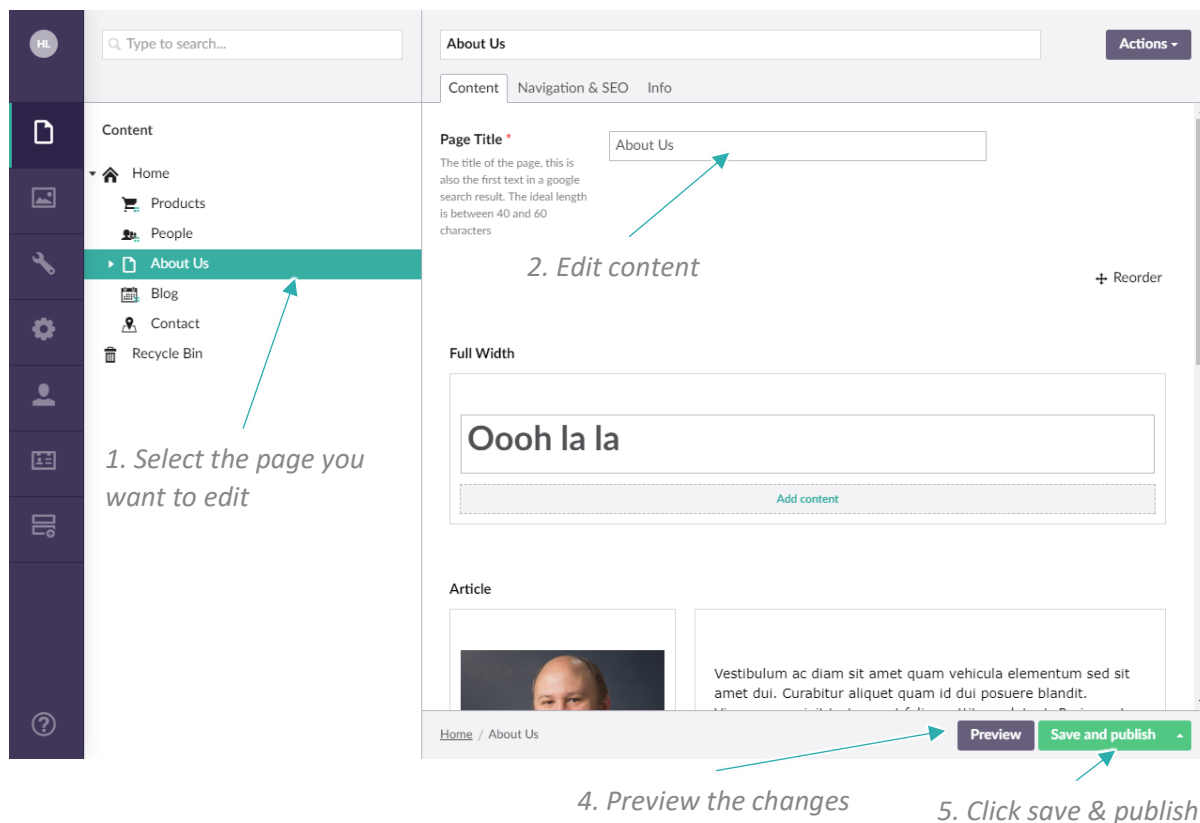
HL

Type to search...

Content

Home
Products
People
About Us
Blog
Contact
Recycle Bin

1. Select the page you want to edit

About Us

Actions

Content Navigation & SEO Info

Page Title *
The title of the page, this is also the first text in a google search result. The ideal length is between 40 and 60 characters

About Us

2. Edit content

Reorder

Full Width

Oooh la la

Add content

Article

Vestibulum ac diam sit amet quam vehicula elementum sed sit amet dui. Curabitur aliquet quam id dui posuere blandit.

Home / About Us

Preview

Save and publish

4. Preview the changes

5. Click save & publish